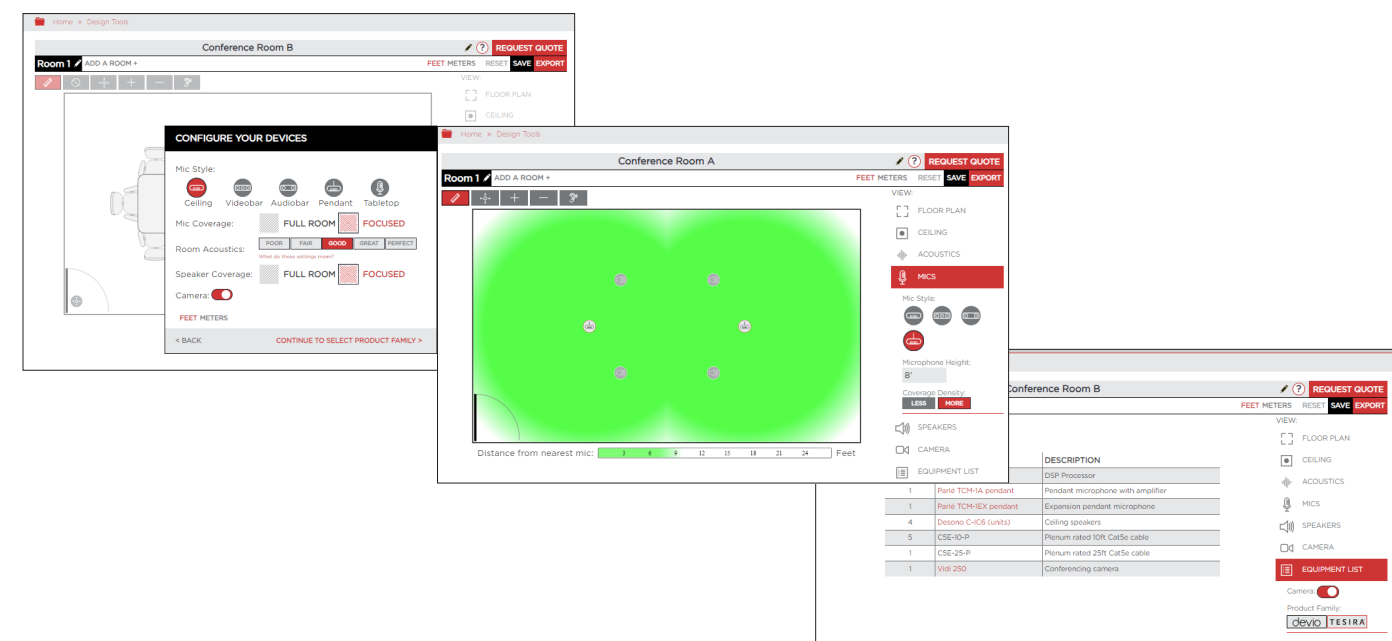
Home » Design Tools

Conference Room B

REQUEST QUOTE

Room 1 ADD A ROOM +

FEET METERS RESET SAVE EXPORT

VIEW:

FLOOR PLAN

CEILING

CONFIGURE YOUR DEVICES

Mic Style:

Ceiling Videobar Audiobar Pendant Tabletop

Mic Coverage: FULL ROOM FOCUSED

Room Acoustics: POOR FAIR GOOD GREAT PERFECT

What do these settings mean?

Speaker Coverage: FULL ROOM FOCUSED

Camera:

FEET METERS

< BACK

CONTINUE TO SELECT PRODUCT FAMILY >

Home » Design Tools

Conference Room A

REQUEST QUOTE

Room 1 ADD A ROOM +

FEET METERS RESET SAVE EXPORT

VIEW:

FLOOR PLAN

CEILING

ACOUSTICS

MICS

Mic Style:

Microphone Height:

8'

Coverage Density:

LESS MORE

SPEAKERS

CAMERA

EQUIPMENT LIST

Distance from nearest mic: 3 6 9 12 15 18 21 24 Feet

Conference Room B

REQUEST QUOTE

FEET METERS RESET SAVE EXPORT

VIEW:

FLOOR PLAN

CEILING

ACOUSTICS

MICS

SPEAKERS

CAMERA

EQUIPMENT LIST

Camera:

Product Family:

devio TESIRA

| | | DESCRIPTION |
|---|---|---|
| | | DSP Processor |
| 1 | Parlé TCM-1A pendant | Pendant microphone with amplifier |
| 1 | Parlé TCM-1EX pendant | Expansion pendant microphone |
| 4 | Desono C-IC6 (units) | Ceiling speakers |
| 5 | C5E-10-P | Plenum rated 10ft Cat5e cable |
| 1 | C5E-25-P | Plenum rated 25ft Cat5e cable |
| 1 | Vidi 250 | Conferencing camera |